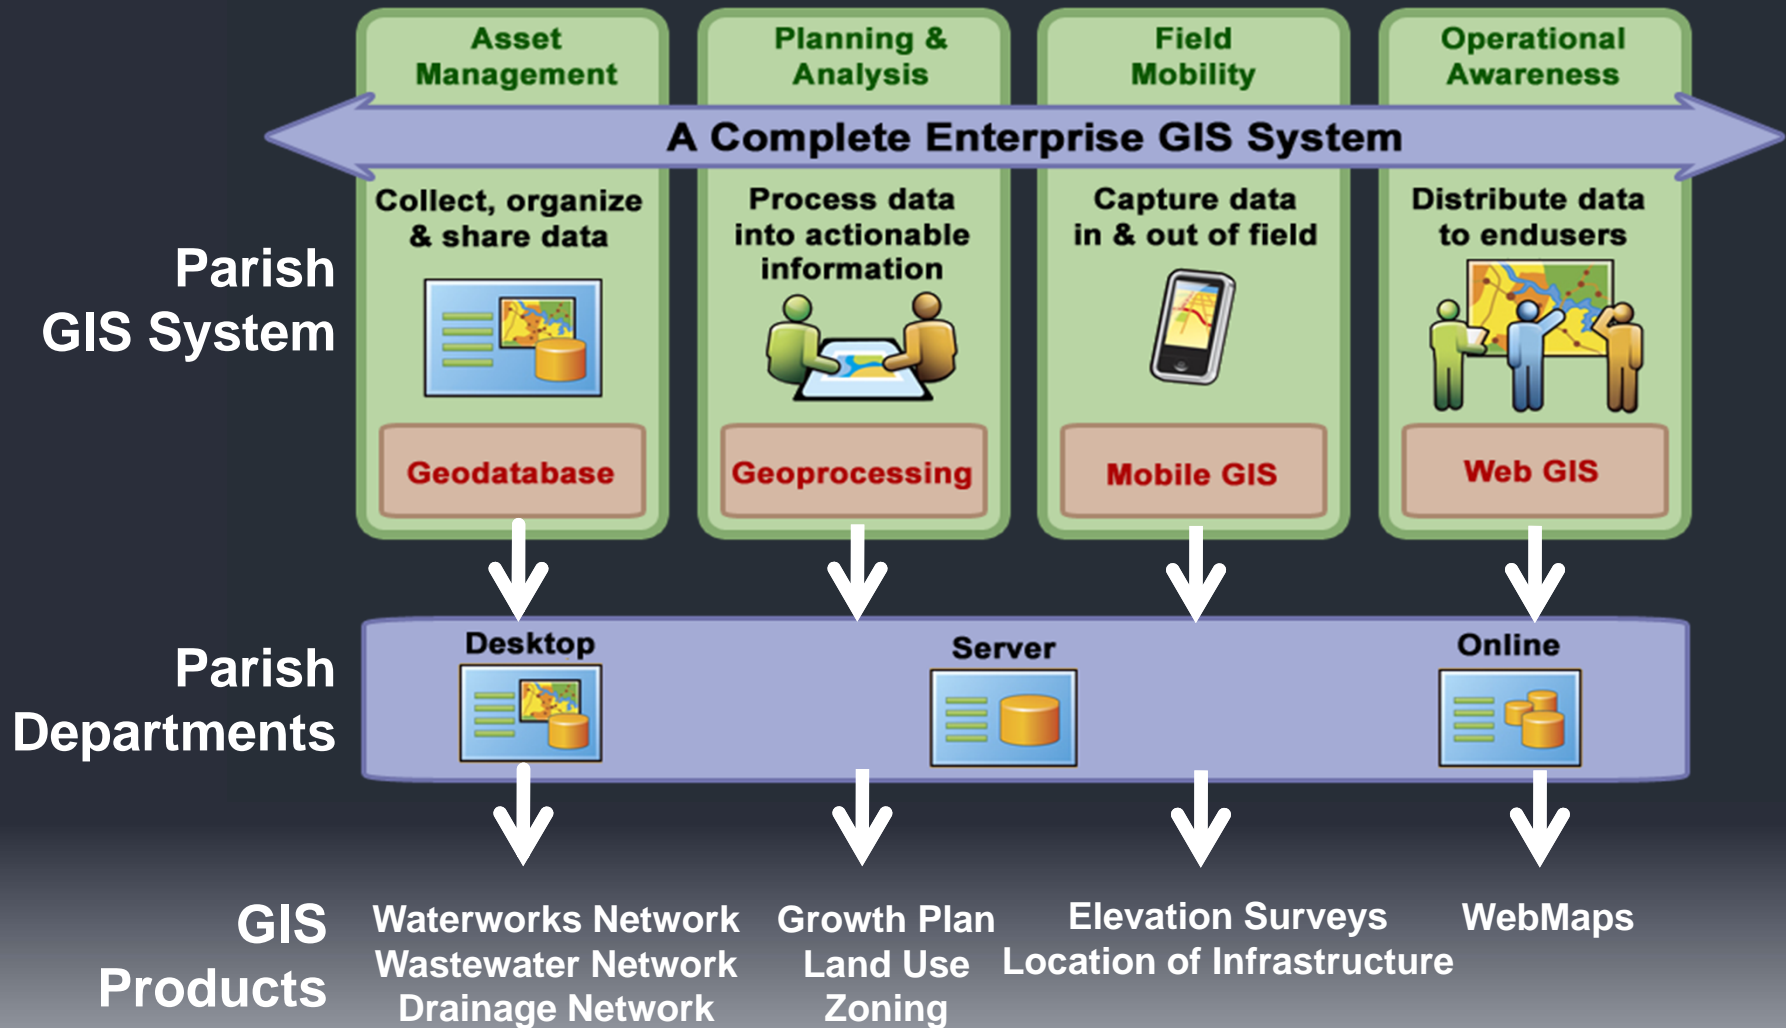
Asset Management

Planning & Analysis

Field Mobility

Operational Awareness

A Complete Enterprise GIS System

Parish GIS System

Collect, organize & share data

Process data into actionable information

Capture data in & out of field

Distribute data to endusers

Geodatabase

Geoprocessing

Mobile GIS

Web GIS

Parish Departments

Desktop

Server

Online

GIS Products

Waterworks Network
Wastewater Network
Drainage Network

Growth Plan
Land Use
Zoning

Elevation Surveys
Location of Infrastructure

WebMaps